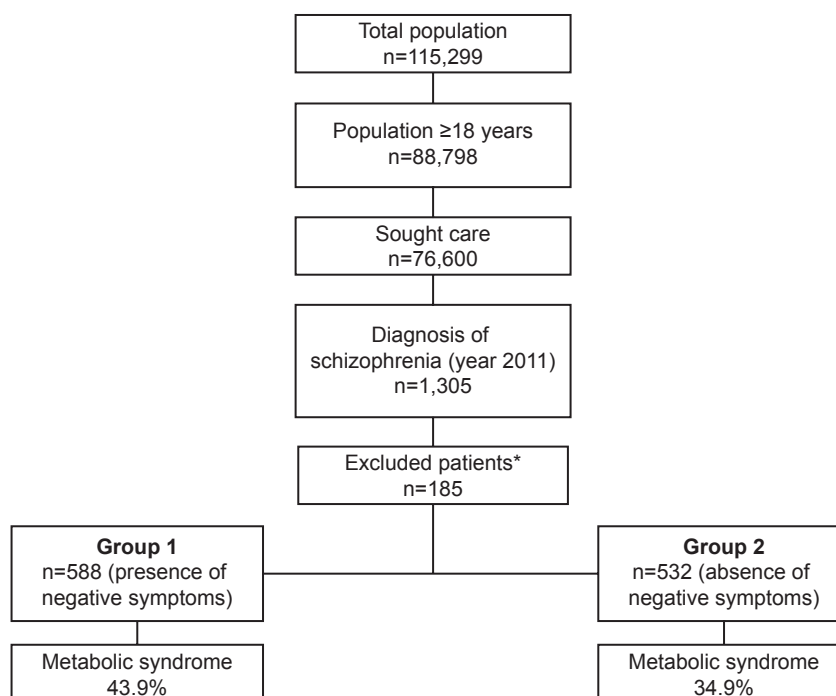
Total population
n=115,299

Population ≥18 years
n=88,798

Sought care
n=76,600

Diagnosis of schizophrenia (year 2011)
n=1,305

Excluded patients*
n=185

**Group 1**
n=588 (presence of negative symptoms)

Metabolic syndrome
43.9%

**Group 2**
n=532 (absence of negative symptoms)

Metabolic syndrome
34.9%